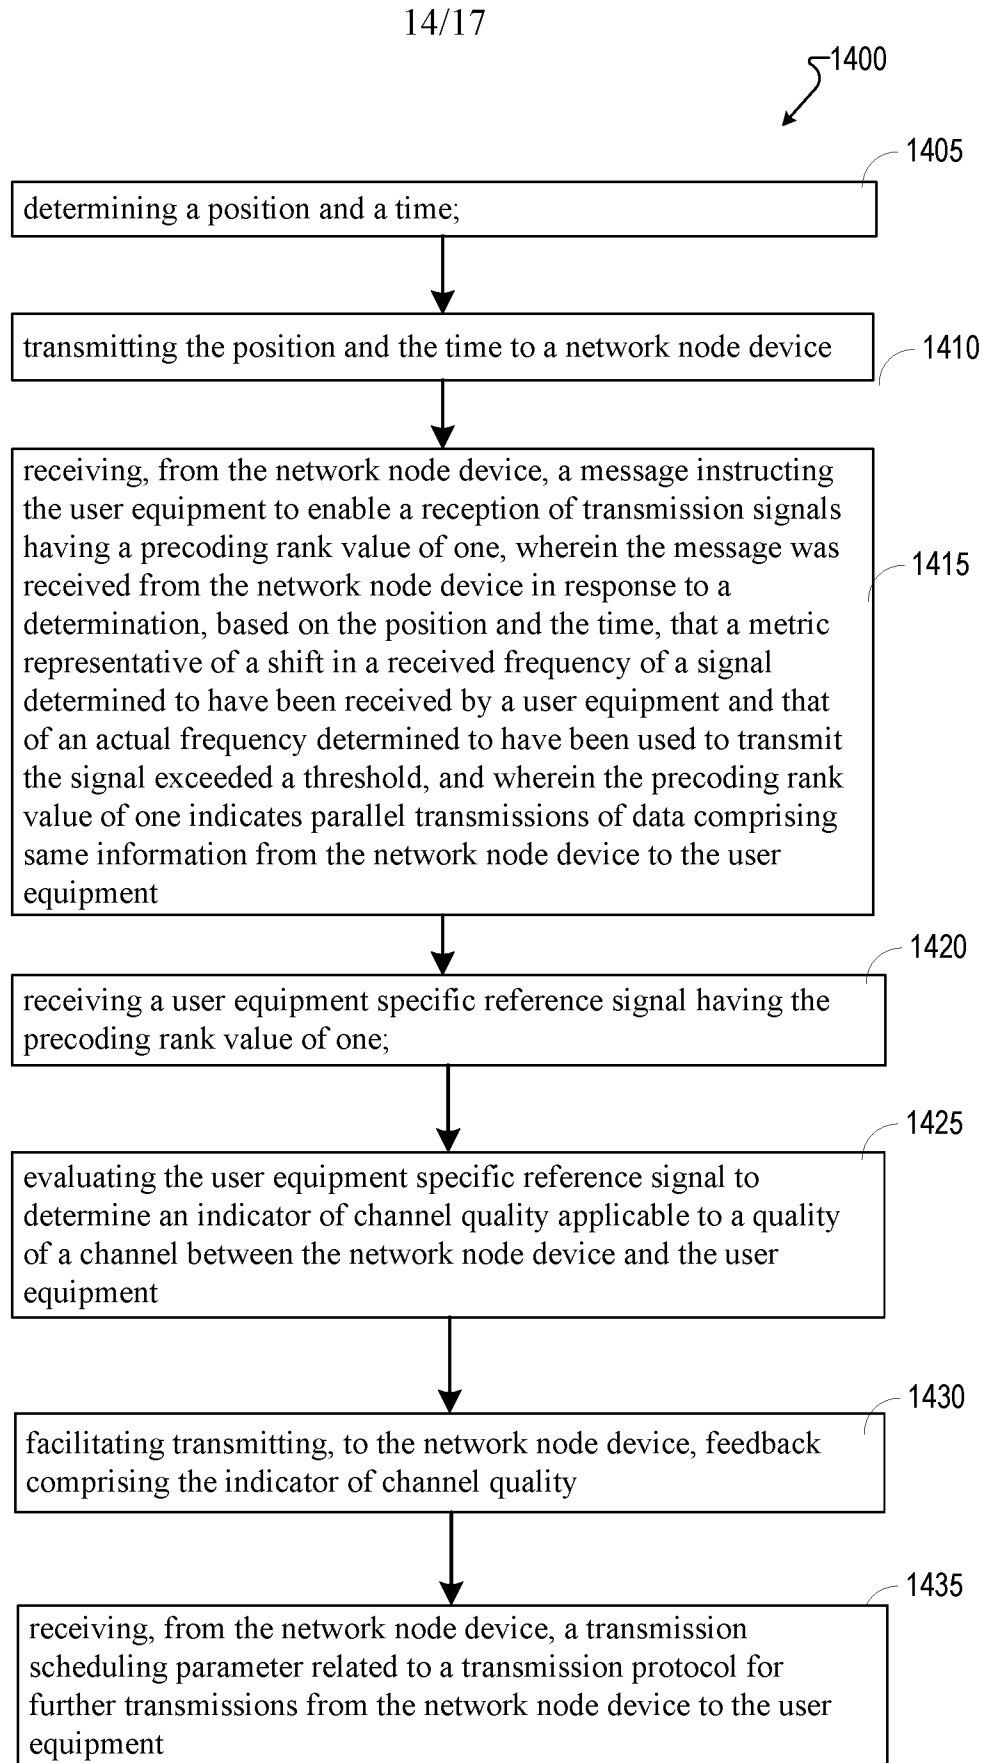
14/17

1400

1405

determining a position and a time;

transmitting the position and the time to a network node device

1410

receiving, from the network node device, a message instructing the user equipment to enable a reception of transmission signals having a precoding rank value of one, wherein the message was received from the network node device in response to a determination, based on the position and the time, that a metric representative of a shift in a received frequency of a signal determined to have been received by a user equipment and that of an actual frequency determined to have been used to transmit the signal exceeded a threshold, and wherein the precoding rank value of one indicates parallel transmissions of data comprising same information from the network node device to the user equipment

1415

1420

receiving a user equipment specific reference signal having the precoding rank value of one;

1425

evaluating the user equipment specific reference signal to determine an indicator of channel quality applicable to a quality of a channel between the network node device and the user equipment

1430

facilitating transmitting, to the network node device, feedback comprising the indicator of channel quality

1435

receiving, from the network node device, a transmission scheduling parameter related to a transmission protocol for further transmissions from the network node device to the user equipment